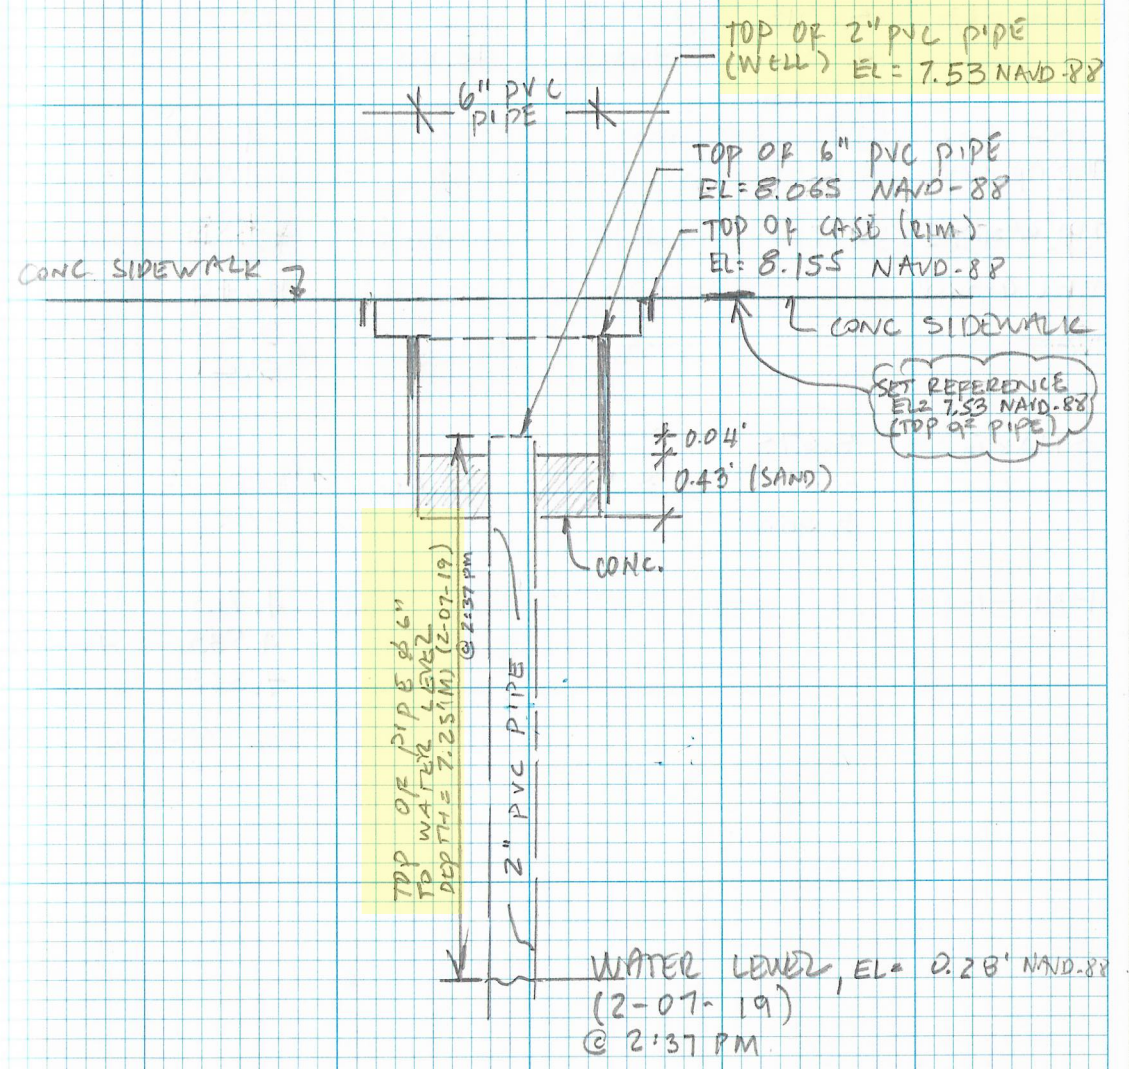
TOP OF 2" PVC PIPE (WELL) EL = 7.53 NAVD-88

6" PVC PIPE

TOP OF 6" PVC PIPE EL= 8.065 NAVD-88

TOP OF CASB (RIM) EL: 8.155 NAVD-88

CONC SIDEWALK

CONC SIDEWALK

SET REFERENCE EL= 7.53 NAVD-88 (TOP 2" PIPE)

0.04'

0.43' (SAND)

CONC.

TOP OF PIPE 2" 6" TO WATER LEVEL DEPTH = 7.25'(M) (2-07-19) @ 2:37 PM

2" PVC PIPE

WATER LEVEL, EL= 0.28' NAVD-88 (2-07-19) @ 2:37 PM